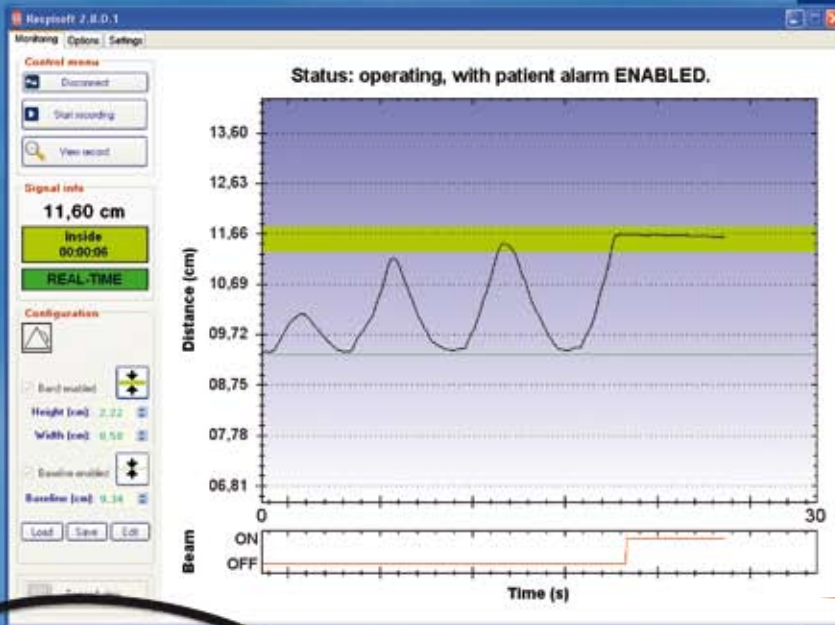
Respisoft 2.0.0.1

Monitoring Options Settings

Control menu

Disconnect

Start recording

View record

Signal info

11,60 cm

Inside
00:00:06

REAL-TIME

Configuration

Band enabled

Height [cm]: 2,22

Width [cm]: 0,50

Baseline enabled

Baseline [cm]: 9,34

Load Save Edit

Status: operating, with patient alarm ENABLED.

13,60

12,63

11,66

10,69

09,72

08,75

07,78

06,81

Distance (cm)

0

30

Beam

ON

OFF

Time (s)